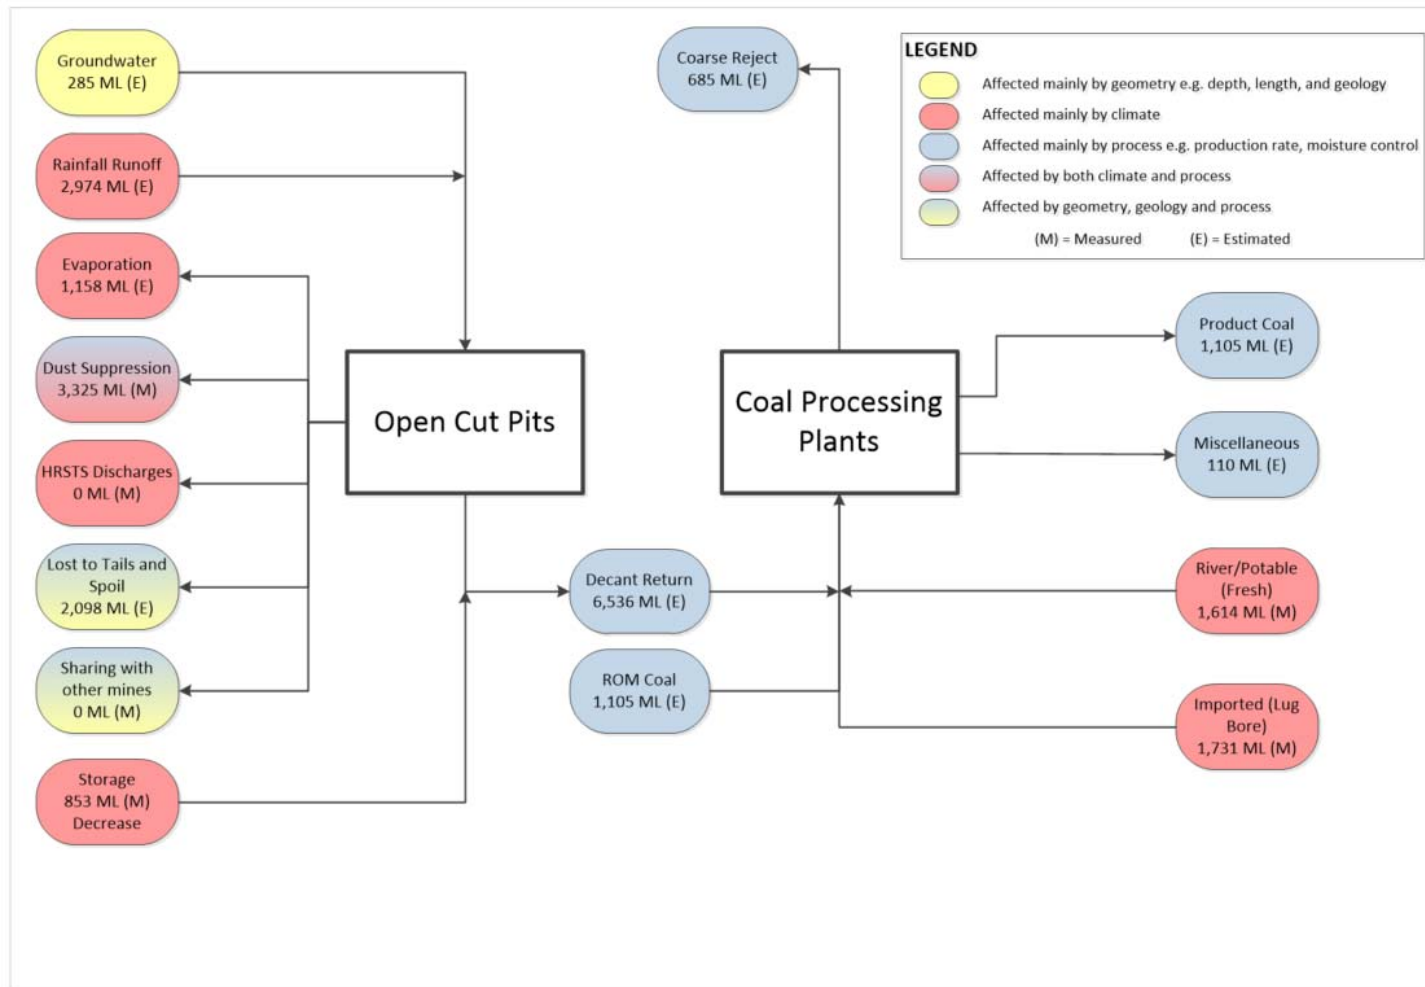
Groundwater
285 ML (E)

Rainfall Runoff
2,974 ML (E)

Evaporation
1,158 ML (E)

Dust Suppression
3,325 ML (M)

HRSTS Discharges
0 ML (M)

Lost to Tails and Spoil
2,098 ML (E)

Sharing with other mines
0 ML (M)

Storage
853 ML (M)
Decrease

Open Cut Pits

Coarse Reject
685 ML (E)

LEGEND
Affected mainly by geometry e.g. depth, length, and geology
Affected mainly by climate
Affected mainly by process e.g. production rate, moisture control
Affected by both climate and process
Affected by geometry, geology and process
(M) = Measured (E) = Estimated

Coal Processing Plants

Product Coal
1,105 ML (E)

Miscellaneous
110 ML (E)

Decant Return
6,536 ML (E)

ROM Coal
1,105 ML (E)

River/Potable (Fresh)
1,614 ML (M)

Imported (Lug Bore)
1,731 ML (M)